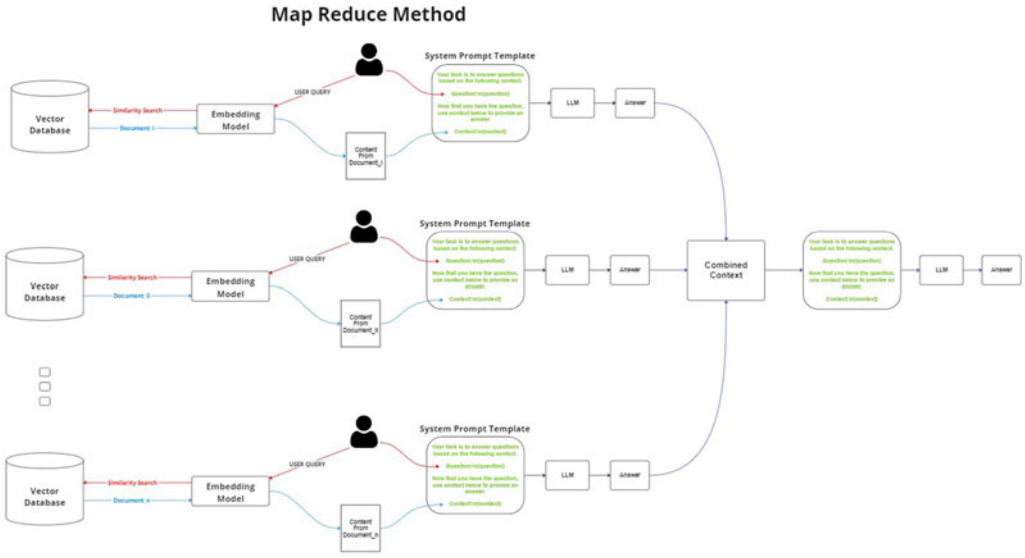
Map Reduce Method

System Prompt Template

Vector Database

Similarity Search

Document_i

Embedding Model

USER QUERY

Content From Document_i

Your task is to answer questions based on the following context.

Question:\n{question}

Now that you have the question, use context below to provide an answer.

Context:\n{context}

LLM

Answer

System Prompt Template

Vector Database

Similarity Search

Document_ii

Embedding Model

USER QUERY

Content From Document_ii

Your task is to answer questions based on the following context.

Question:\n{question}

Now that you have the question, use context below to provide an answer.

Context:\n{context}

LLM

Answer

Combined Context

Your task is to answer questions based on the following context.

Question:\n{question}

Now that you have the question, use context below to provide an answer.

Context:\n{context}

LLM

Answer

System Prompt Template

Vector Database

Similarity Search

Document_n

Embedding Model

USER QUERY

Content From Document_n

Your task is to answer questions based on the following context.

Question:\n{question}

Now that you have the question, use context below to provide an answer.

Context:\n{context}

LLM

Answer